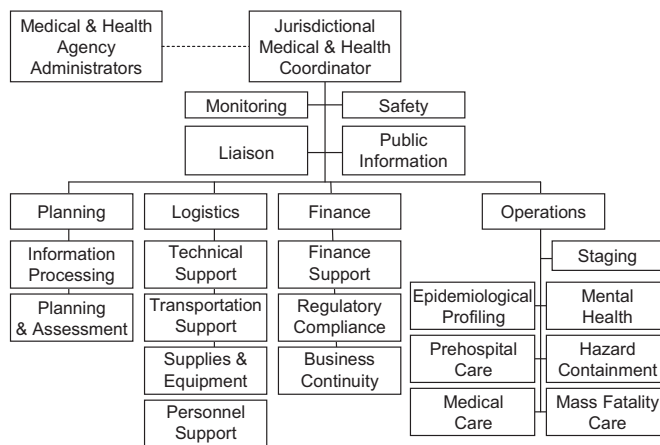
Medical & Health Agency Administrators

Jurisdictional Medical & Health Coordinator

Monitoring

Safety

Liaison

Public Information

Planning

Logistics

Finance

Operations

Information Processing

Planning & Assessment

Technical Support

Transportation Support

Supplies & Equipment

Personnel Support

Finance Support

Regulatory Compliance

Business Continuity

Staging

Epidemiological Profiling

Mental Health

Prehospital Care

Hazard Containment

Medical Care

Mass Fatality Care